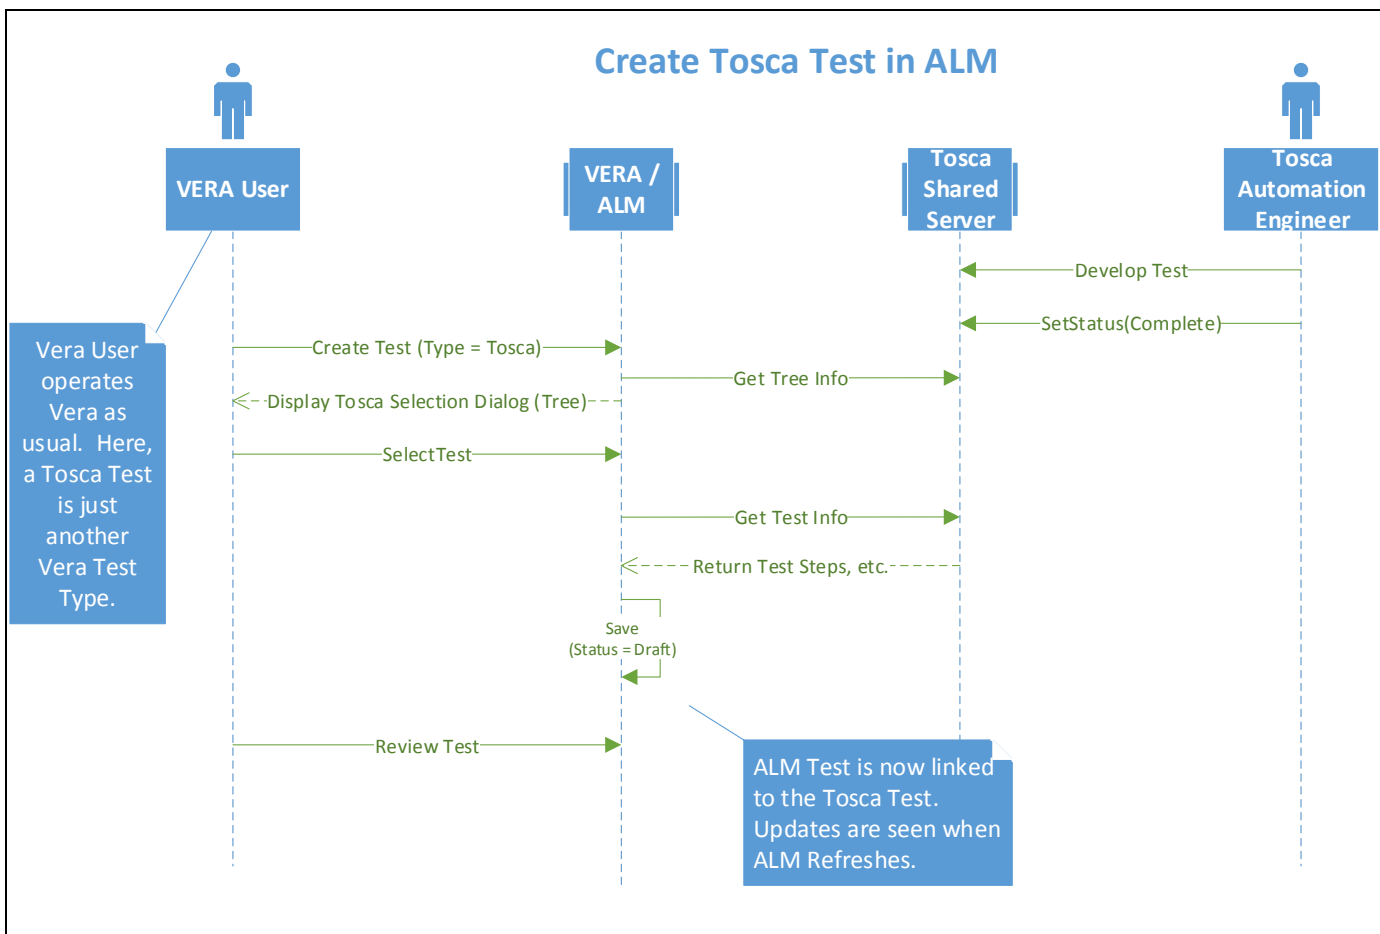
Create Tosca Test in ALM

VERA User

VERA / ALM

Tosca Shared Server

Tosca Automation Engineer

Develop Test

SetStatus(Complete)

Vera User operates Vera as usual. Here, a Tosca Test is just another Vera Test Type.

Create Test (Type = Tosca)

Get Tree Info

Display Tosca Selection Dialog (Tree)

SelectTest

Get Test Info

Return Test Steps, etc.

Save (Status = Draft)

Review Test

ALM Test is now linked to the Tosca Test. Updates are seen when ALM Refreshes.